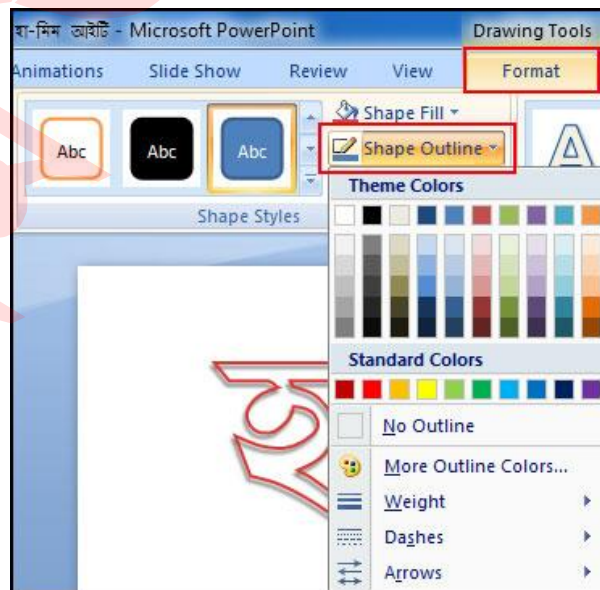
হা-মিম আইটি - Microsoft PowerPoint

Drawing Tools

Animations
Slide Show
Review
View
Format

Abc
Abc
Abc

Shape Fill
Shape Outline

Shape Styles

Theme Colors

Standard Colors

No Outline

More Outline Colors...

Weight

Dashes

Arrows